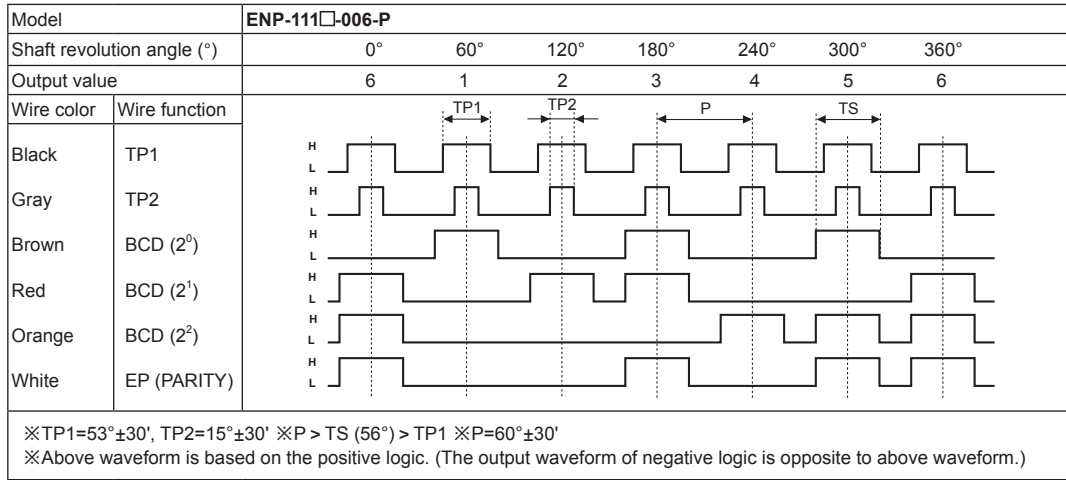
| Model | | ENP-111□-006-P | | | | | | |
|---|---|---|---|---|---|---|---|---|
| Shaft revolution angle (°) | | 0° | 60° | 120° | 180° | 240° | 300° | 360° |
| Output value | | 6 | 1 | 2 | 3 | 4 | 5 | 6 |
| Wire color | Wire function | TP1 | TP2 | P | TS | | | |
| Black | TP1 | H L | | | | | | |
| Gray | TP2 | H L | | | | | | |
| Brown | BCD ($2^0$) | H L | | | | | | |
| Red | BCD ($2^1$) | H L | | | | | | |
| Orange | BCD ($2^2$) | H L | | | | | | |
| White | EP (PARITY) | H L | | | | | | |

※TP1=53°±30', TP2=15°±30' ※P > TS (56°) > TP1 ※P=60°±30'
※Above waveform is based on the positive logic. (The output waveform of negative logic is opposite to above waveform.)